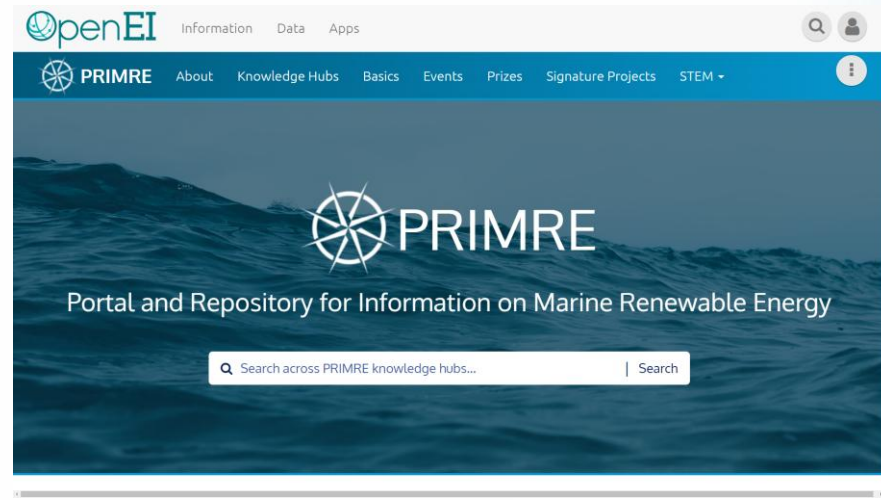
OpenEI Information Data Apps

PRIMRE About Knowledge Hubs Basics Events Prizes Signature Projects STEM

PRIMRE

Portal and Repository for Information on Marine Renewable Energy

Search across PRIMRE knowledge hubs... | Search